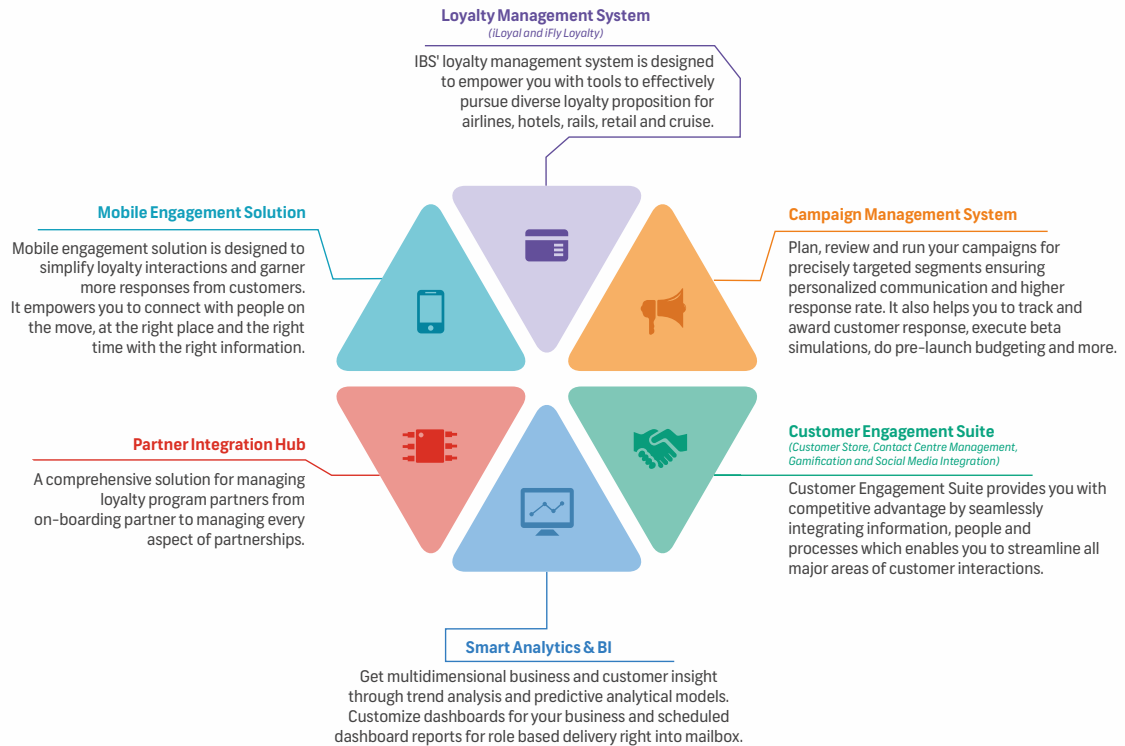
Loyalty Management System
(iLoyal and iFly Loyalty)

IBS' loyalty management system is designed to empower you with tools to effectively pursue diverse loyalty proposition for airlines, hotels, rails, retail and cruise.

Mobile Engagement Solution

Mobile engagement solution is designed to simplify loyalty interactions and garner more responses from customers. It empowers you to connect with people on the move, at the right place and the right time with the right information.

Campaign Management System

Plan, review and run your campaigns for precisely targeted segments ensuring personalized communication and higher response rate. It also helps you to track and award customer response, execute beta simulations, do pre-launch budgeting and more.

Partner Integration Hub

A comprehensive solution for managing loyalty program partners from on-boarding partner to managing every aspect of partnerships.

Customer Engagement Suite
(Customer Store, Contact Centre Management, Gamification and Social Media Integration)

Customer Engagement Suite provides you with competitive advantage by seamlessly integrating information, people and processes which enables you to streamline all major areas of customer interactions.

Smart Analytics & BI

Get multidimensional business and customer insight through trend analysis and predictive analytical models. Customize dashboards for your business and scheduled dashboard reports for role based delivery right into mailbox.